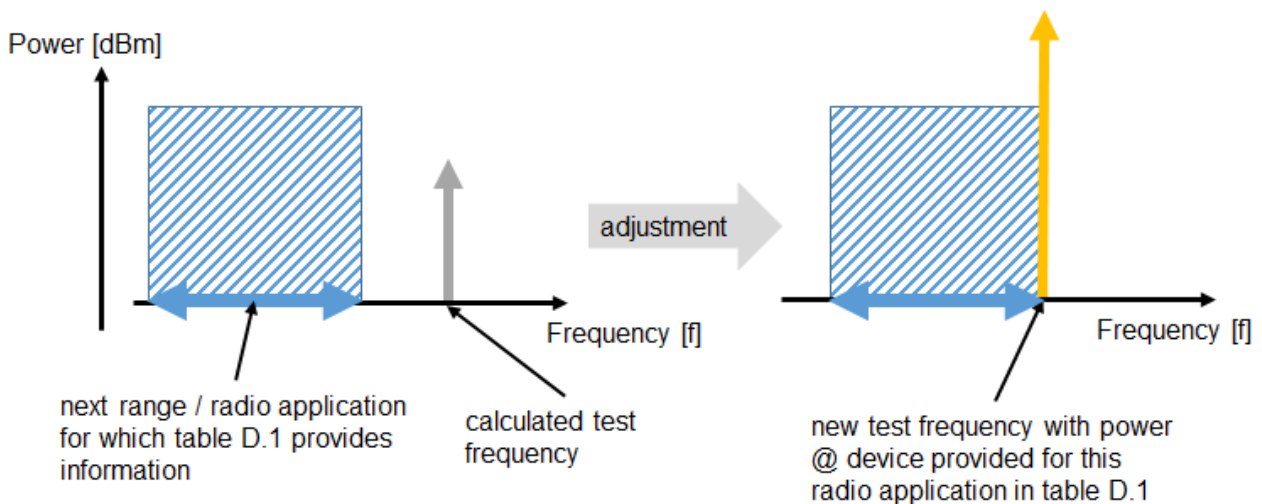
Power [dBm]

adjustment

Frequency [f]

Frequency [f]

next range / radio application for which table D.1 provides information

calculated test frequency

new test frequency with power @ device provided for this radio application in table D.1